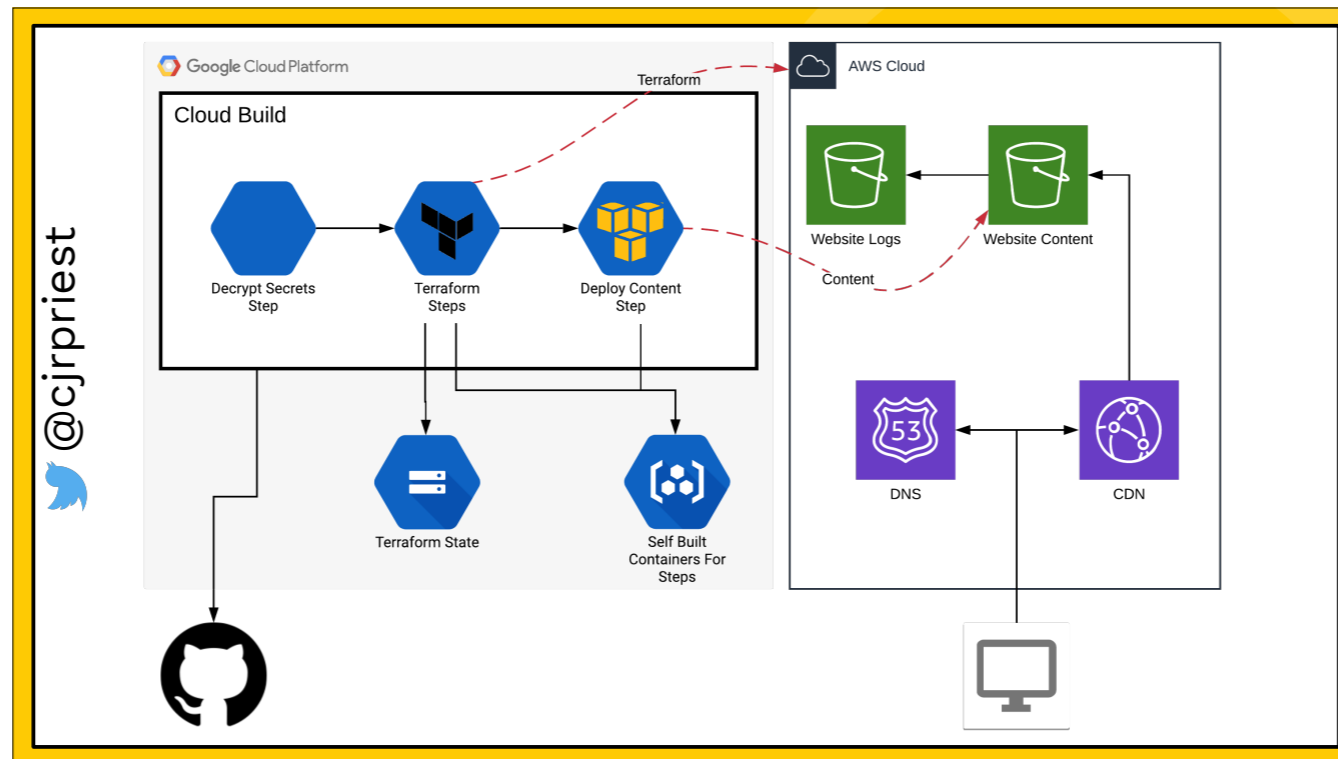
@cjrpriest

Google Cloud Platform

Cloud Build

Decrypt Secrets Step

Terraform Steps

Deploy Content Step

Terraform State

Self Built Containers For Steps

Terraform

AWS Cloud

Website Logs

Website Content

Content

53

DNS

CDN